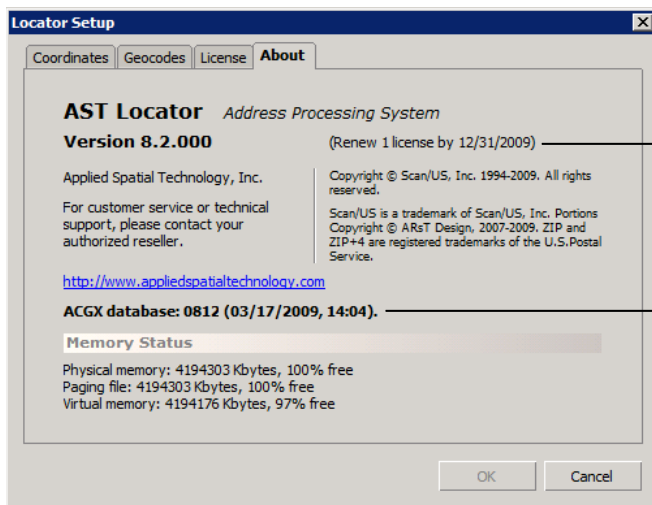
Locator Setup

Coordinates | Geocodes | License | About

AST Locator Address Processing System

Version 8.2.000

(Renew 1 license by 12/31/2009)

Applied Spatial Technology, Inc.

For customer service or technical support, please contact your authorized reseller.

Copyright © Scan/US, Inc. 1994-2009. All rights reserved.

Scan/US is a trademark of Scan/US, Inc. Portions Copyright © ARsT Design, 2007-2009. ZIP and ZIP+4 are registered trademarks of the U.S.Postal Service.

http://www.appliedspatialtechnology.com

ACGX database: 0812 (03/17/2009, 14:04).

Memory Status

Physical memory: 4194303 Kbytes, 100% free
Paging file: 4194303 Kbytes, 100% free
Virtual memory: 4194176 Kbytes, 97% free

OK

Cancel